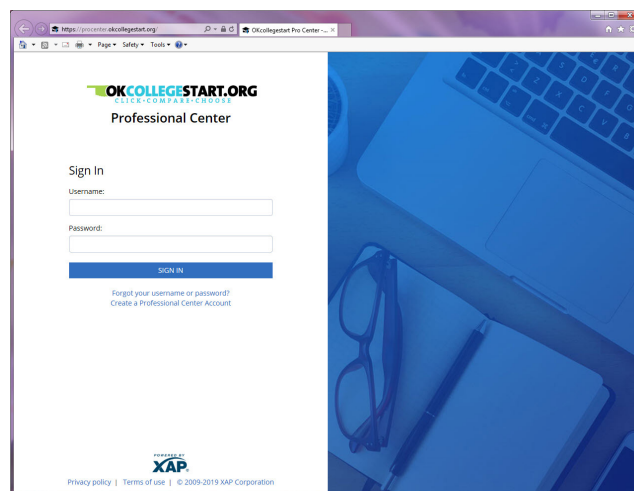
https://procenter.okcollegestart.org/
OKcollegestart Pro Center - ...
Page ▾ Safety ▾ Tools ▾

OKCOLLEGESTART.ORG
CLICK • COMPARE • CHOOSE
Professional Center

Sign In
Username:
Password:
SIGN IN
Forgot your username or password?
Create a Professional Center Account

POWERED BY
XAP
Privacy policy | Terms of use | © 2009-2019 XAP Corporation